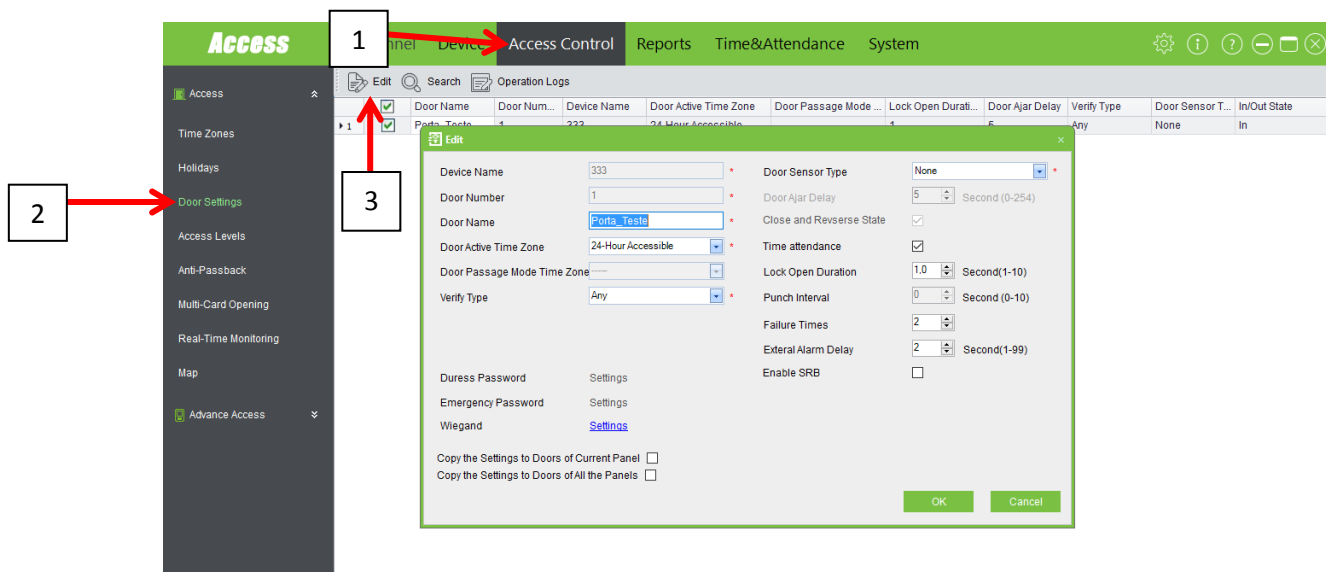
Access

1

nnel Device Access Control Reports Time&Attendance System

Access

Time Zones

Holidays

2

Door Settings

Access Levels

Anti-Passback

Multi-Card Opening

Real-Time Monitoring

Map

Advance Access

Edit Search Operation Logs

| | | Door Name | Door Num... | Device Name | Door Active Time Zone | Door Passage Mode ... | Lock Open Durati... | Door Ajar Delay | Verify Type | Door Sensor T... | In/Out State |
|---|---|---|---|---|---|---|---|---|---|---|---|
| 1 | ☑ | Porta_Teste | 1 | 333 | 24-Hour Accessible | | 1 | 5 | Any | None | In |

3

Edit

Device Name 333 *

Door Number 1 *

Door Name Porta_Teste *

Door Active Time Zone 24-Hour Accessible *

Door Passage Mode Time Zone -----

Verify Type Any *

Duress Password Settings

Emergency Password Settings

Wiegand Settings

Door Sensor Type None *

Door Ajar Delay 5 Second (0-254)

Close and Revserse State

Time attendance

Lock Open Duration 1,0 Second(1-10)

Punch Interval 0 Second (0-10)

Failure Times 2

Exteral Alarm Delay 2 Second(1-99)

Enable SRB

Copy the Settings to Doors of Current Panel

Copy the Settings to Doors of All the Panels

OK Cancel